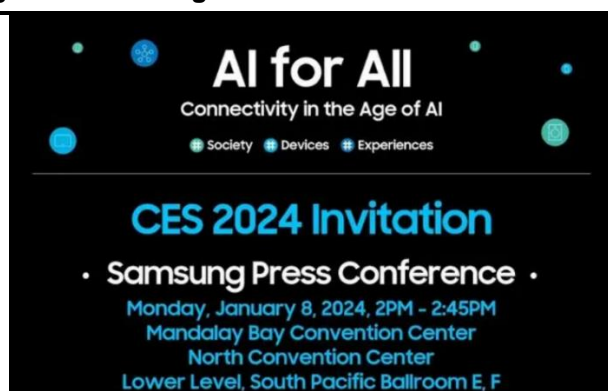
AI for All

Connectivity in the Age of AI

# Society # Devices # Experiences

CES 2024 Invitation

· Samsung Press Conference ·

Monday, January 8, 2024, 2PM - 2:45PM
Mandalay Bay Convention Center
North Convention Center
Lower Level, South Pacific Ballroom E, F